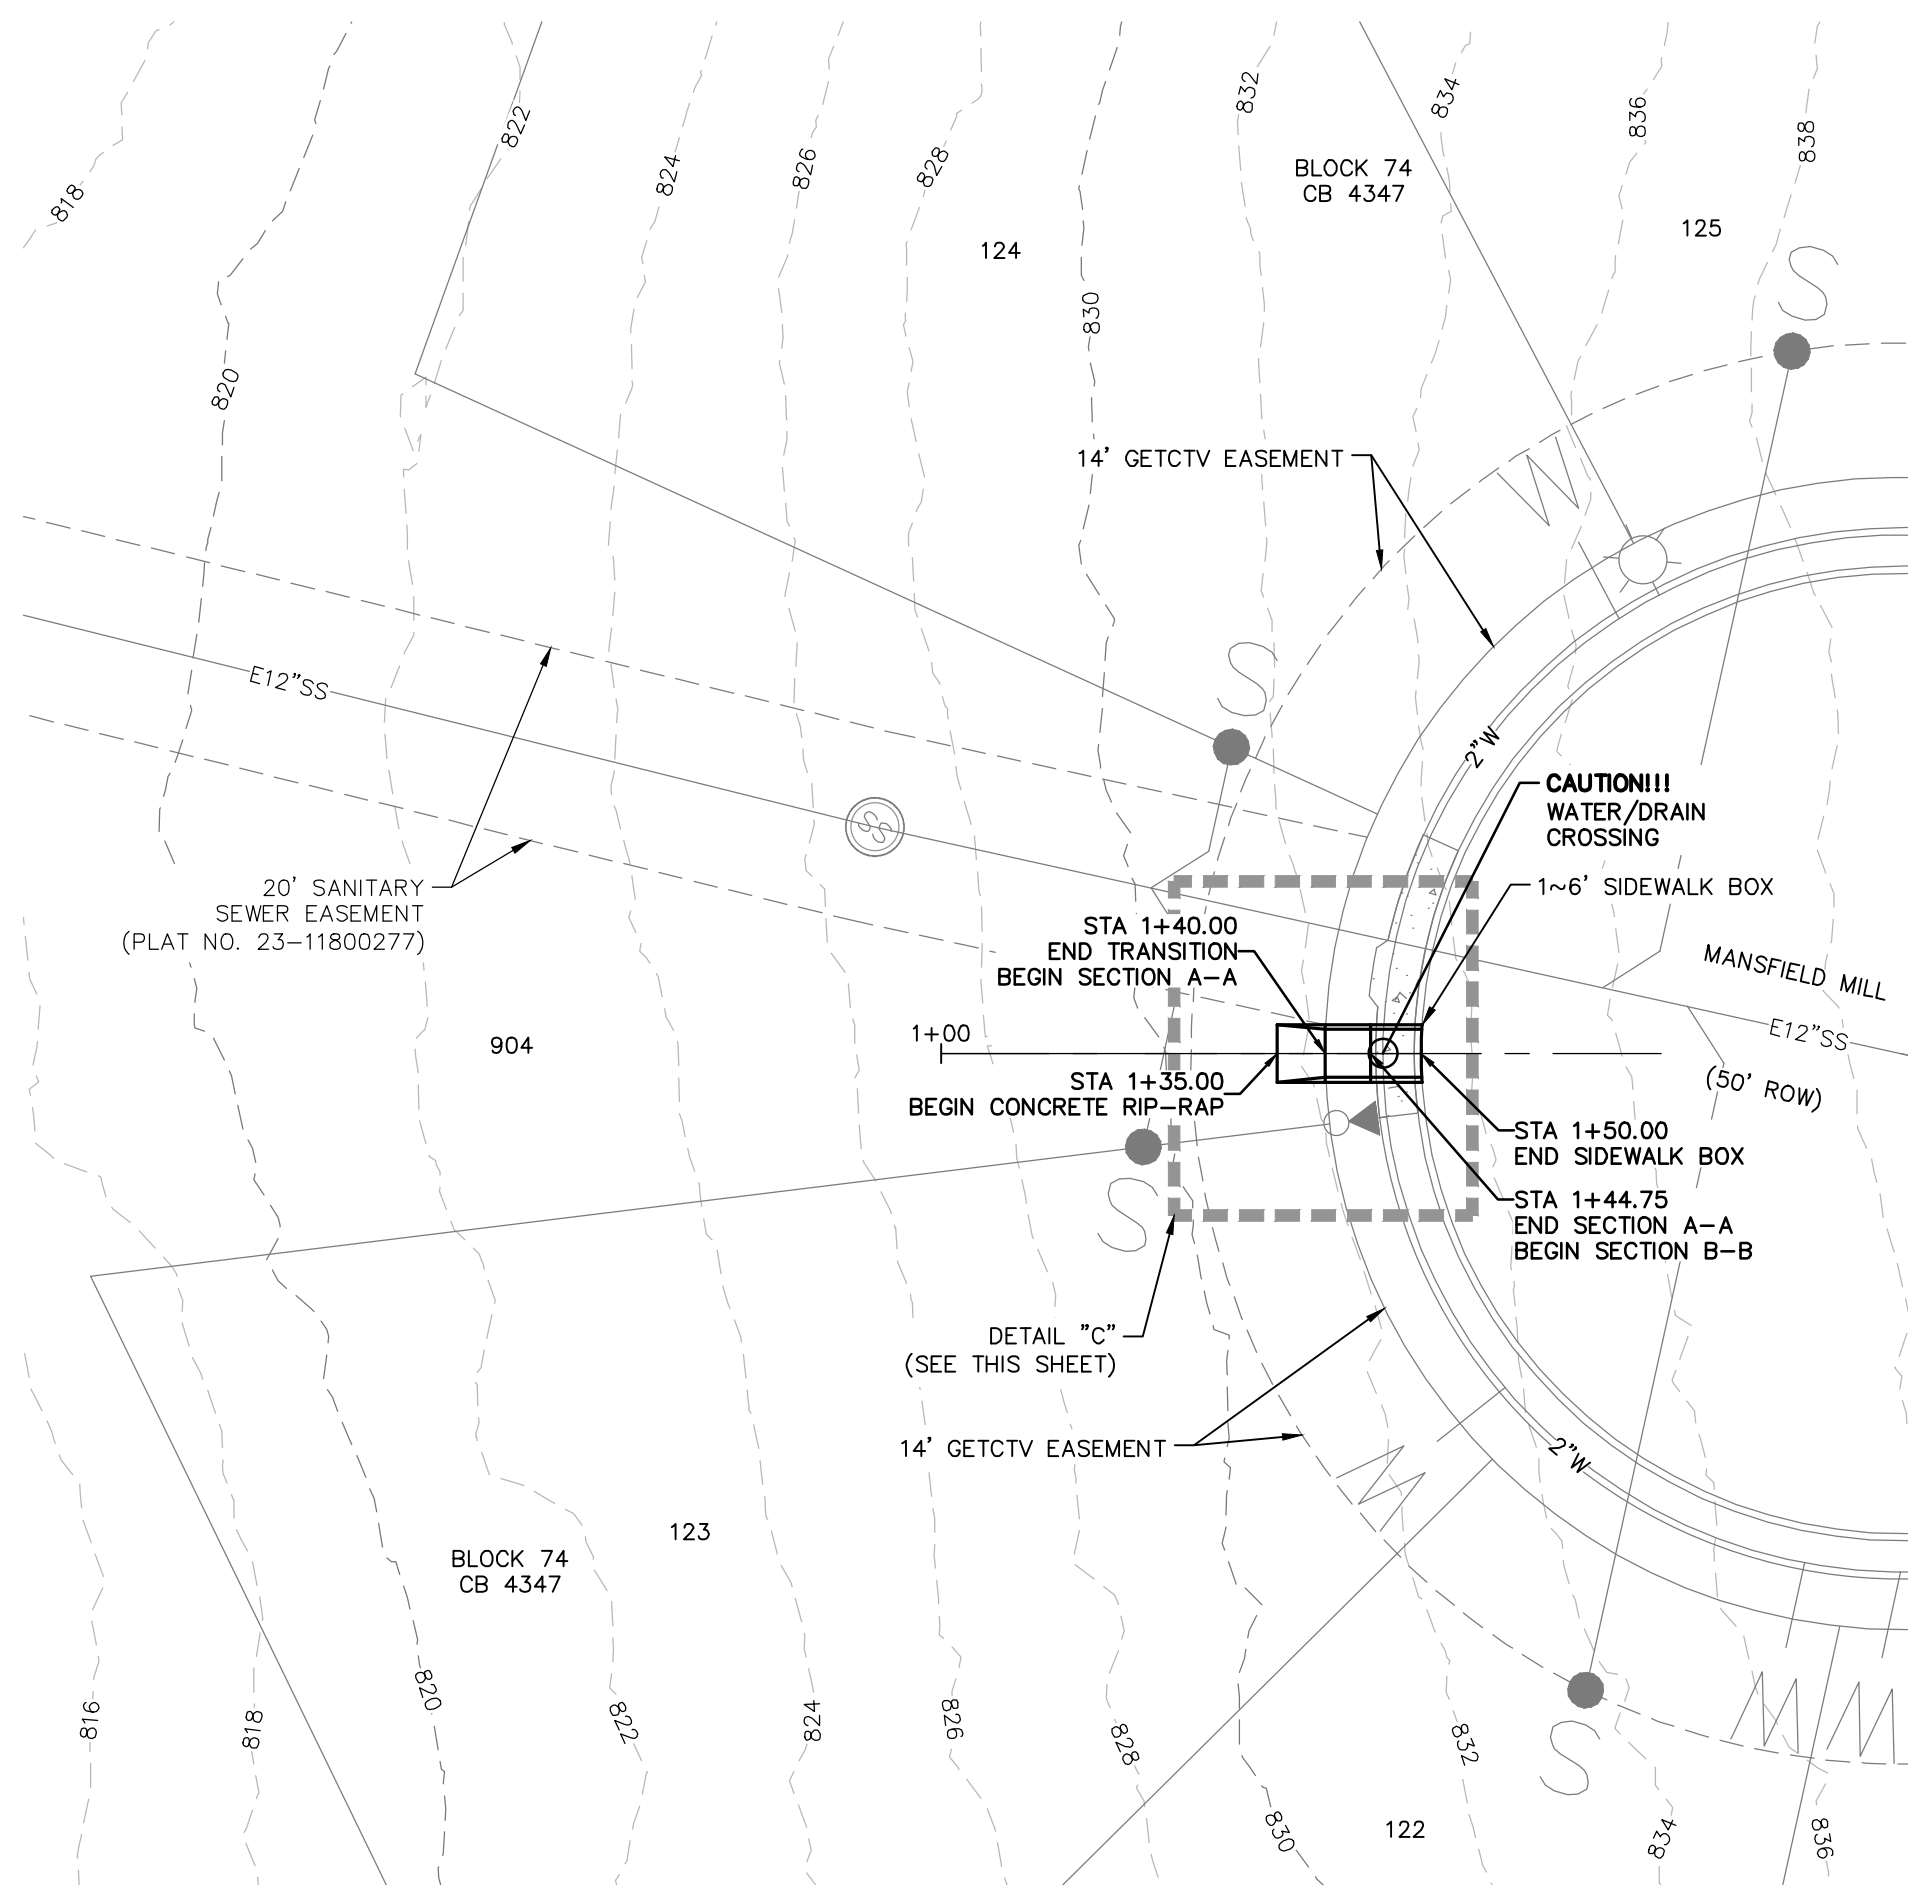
818
822
824
826
828
832
834
836
838

BLOCK 74
CB 4347

124

125

830

820

14' GETCTV EASEMENT

E12"SS

2"W

CAUTION!!!
WATER/DRAIN
CROSSING

1~6' SIDEWALK BOX

20' SANITARY
SEWER EASEMENT
(PLAT NO. 23-11800277)

STA 1+40.00
END TRANSITION
BEGIN SECTION A-A

MANSFIELD MILL

E12"SS

904

1+00

STA 1+35.00
BEGIN CONCRETE RIP-RAP

(50' ROW)

STA 1+50.00
END SIDEWALK BOX

STA 1+44.75
END SECTION A-A
BEGIN SECTION B-B

DETAIL "C"
(SEE THIS SHEET)

14' GETCTV EASEMENT

2"W

123

BLOCK 74
CB 4347

816
818
820
822
824
826
828
830
832
834
836

122